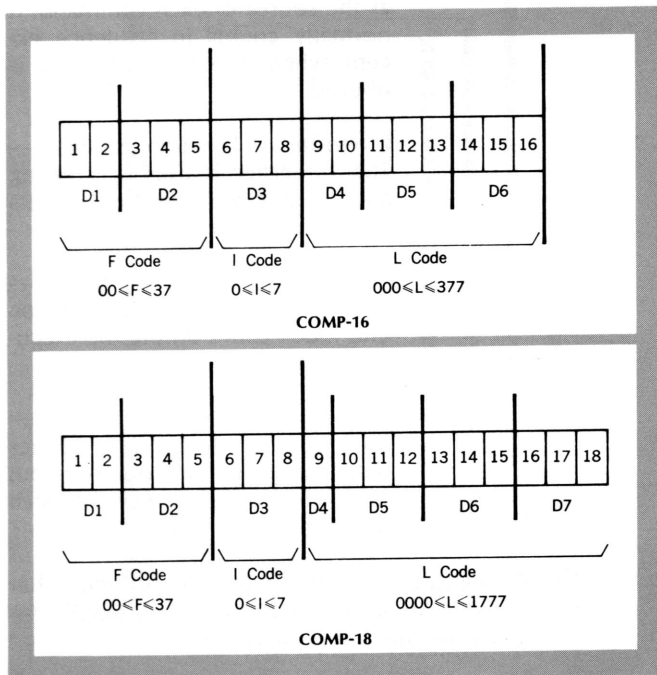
| 1 | 2 | 3 | 4 | 5 | 6 | 7 | 8 | 9 | 10 | 11 | 12 | 13 | 14 | 15 | 16 |
|---|---|---|---|---|---|---|---|---|---|---|---|---|---|---|---|

D1 D2 D3 D4 D5 D6

F Code
$00 \leqslant F \leqslant 37$

I Code
$0 \leqslant I \leqslant 7$

L Code
$000 \leqslant L \leqslant 377$

COMP-16

| 1 | 2 | 3 | 4 | 5 | 6 | 7 | 8 | 9 | 10 | 11 | 12 | 13 | 14 | 15 | 16 | 17 | 18 |
|---|---|---|---|---|---|---|---|---|---|---|---|---|---|---|---|---|---|

D1 D2 D3 D4 D5 D6 D7

F Code
$00 \leqslant F \leqslant 37$

I Code
$0 \leqslant I \leqslant 7$

L Code
$0000 \leqslant L \leqslant 1777$

COMP-18